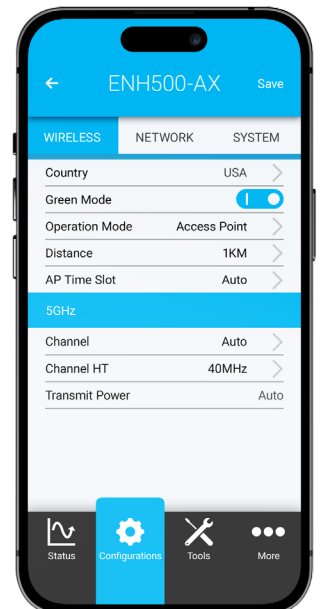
ENH500-AX

Save

WIRELESS NETWORK SYSTEM

| | |
|---|---|
| Country | USA |
| Green Mode | I |
| Operation Mode | Access Point |
| Distance | 1KM |
| AP Time Slot | Auto |

5GHz

| | |
|---|---|
| Channel | Auto |
| Channel HT | 40MHz |
| Transmit Power | Auto |

Status Configurations Tools More